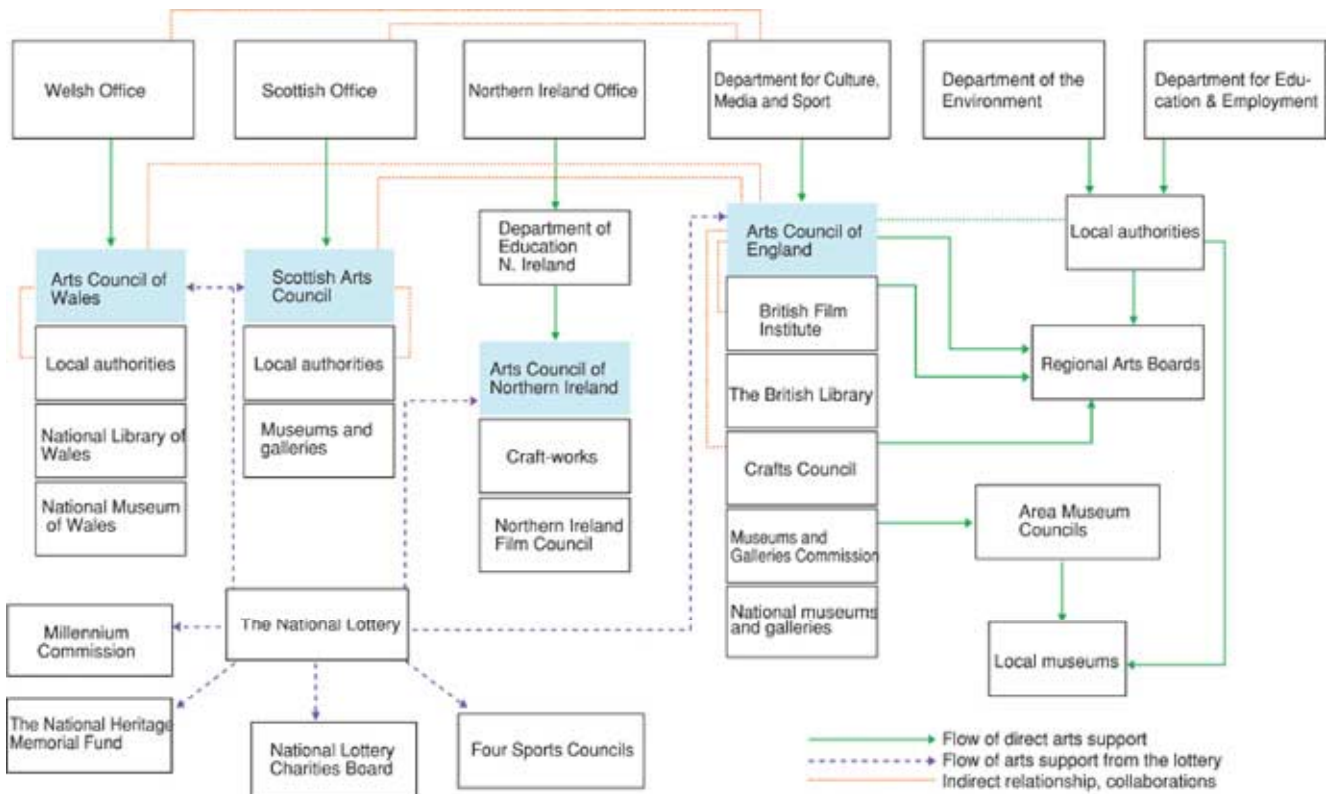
Welsh Office

Scottish Office

Northern Ireland Office

Department for Culture, Media and Sport

Department of the Environment

Department for Education & Employment

Arts Council of Wales

Local authorities

National Library of Wales

National Museum of Wales

Scottish Arts Council

Local authorities

Museums and galleries

Department of Education N. Ireland

Arts Council of Northern Ireland

Craft-works

Northern Ireland Film Council

Arts Council of England

British Film Institute

The British Library

Crafts Council

Museums and Galleries Commission

National museums and galleries

Local authorities

Regional Arts Boards

Area Museum Councils

Local museums

Millennium Commission

The National Lottery

The National Heritage Memorial Fund

National Lottery Charities Board

Four Sports Councils

Flow of direct arts support
Flow of arts support from the lottery
Indirect relationship, collaborations